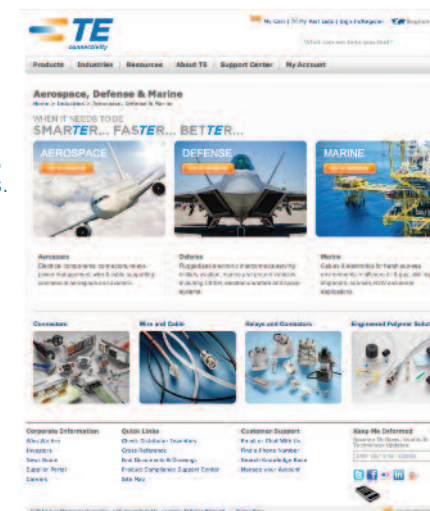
TE
connectivity

My Cart | My Part Lists | Sign In/Register | English

What can we help you find?

Products | Industries | Resources | About TE | Support Center | My Account

Aerospace, Defense & Marine

Home > Industries > Aerospace, Defense & Marine

WHEN IT NEEDS TO BE
SMARTER... FASTER... BETTER...

AEROSPACE

DEFENSE

MARINE

Aerospace
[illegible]

Defense
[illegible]

Marine
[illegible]

Connectors

Wire and Cable

Relays and Contactors

Engineered Polymer Solut

Corporate Information
About Us
Investors
News Room
Supplier Portal
Careers

Quick Links
Check Distributor Inventory
Cross Reference
Find Documents & Drawings
Product Compliance Support Center
Site Map

Customer Support
Email or Chat With Us
Find a Phone Number
Search Knowledge Base
Manage your Account

Keep Me Informed
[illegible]

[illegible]